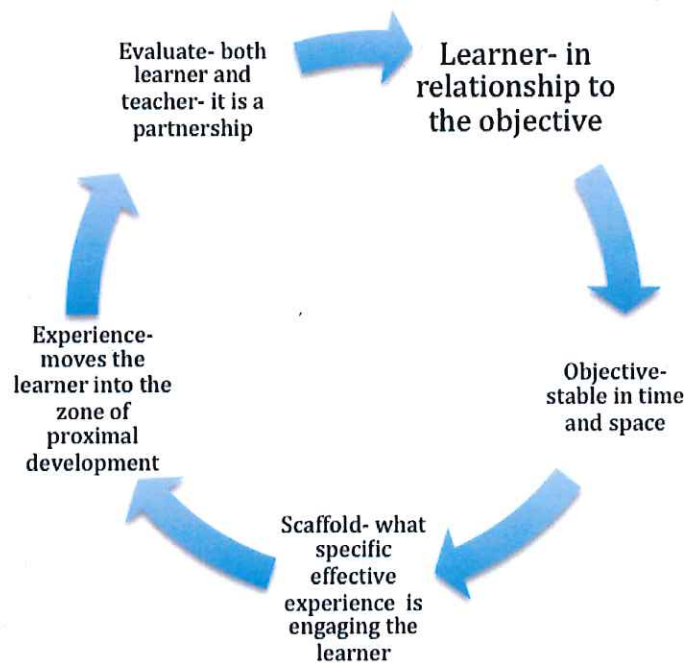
Learner- in relationship to the objective

Objective- stable in time and space

Scaffold- what specific effective experience is engaging the learner

Experience- moves the learner into the zone of proximal development

Evaluate- both learner and teacher- it is a partnership